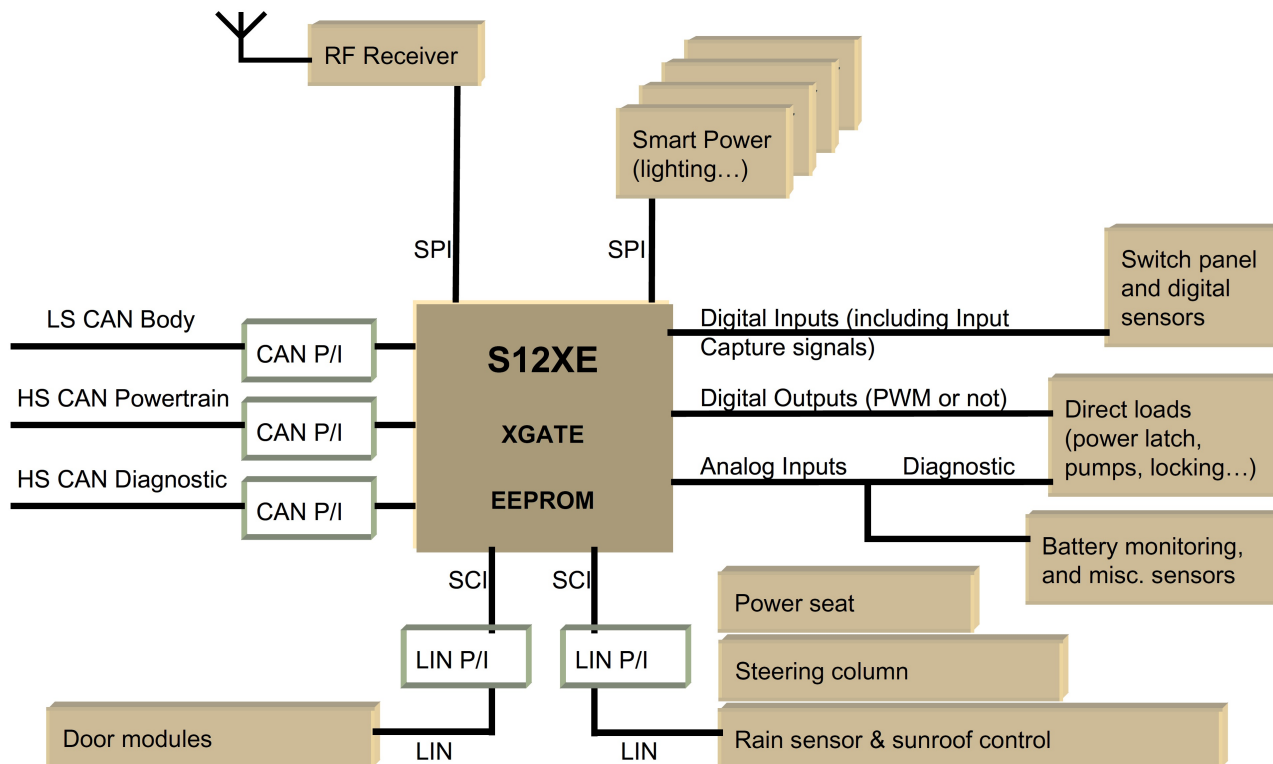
RF Receiver

Smart Power (lighting…)

SPI

SPI

Switch panel and digital sensors

LS CAN Body

CAN P/I

HS CAN Powertrain

CAN P/I

HS CAN Diagnostic

CAN P/I

S12XE

XGATE

EEPROM

Digital Inputs (including Input Capture signals)

Digital Outputs (PWM or not)

Direct loads (power latch, pumps, locking…)

Analog Inputs

Diagnostic

Battery monitoring, and misc. sensors

SCI

SCI

Power seat

LIN P/I

LIN P/I

Steering column

Door modules

LIN

LIN

Rain sensor & sunroof control